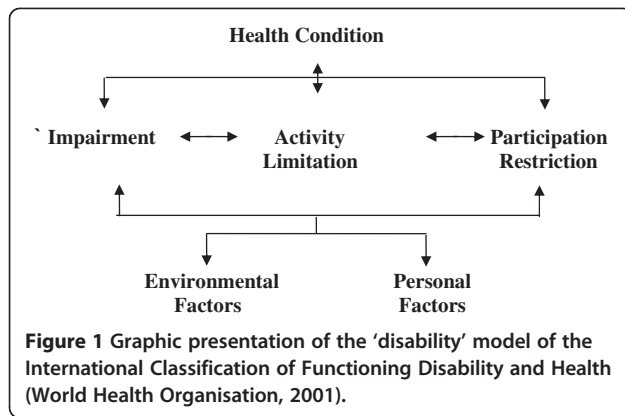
Health Condition

` Impairment

Activity Limitation

Participation Restriction

Environmental Factors

Personal Factors

**Figure 1** Graphic presentation of the 'disability' model of the International Classification of Functioning Disability and Health (World Health Organisation, 2001).